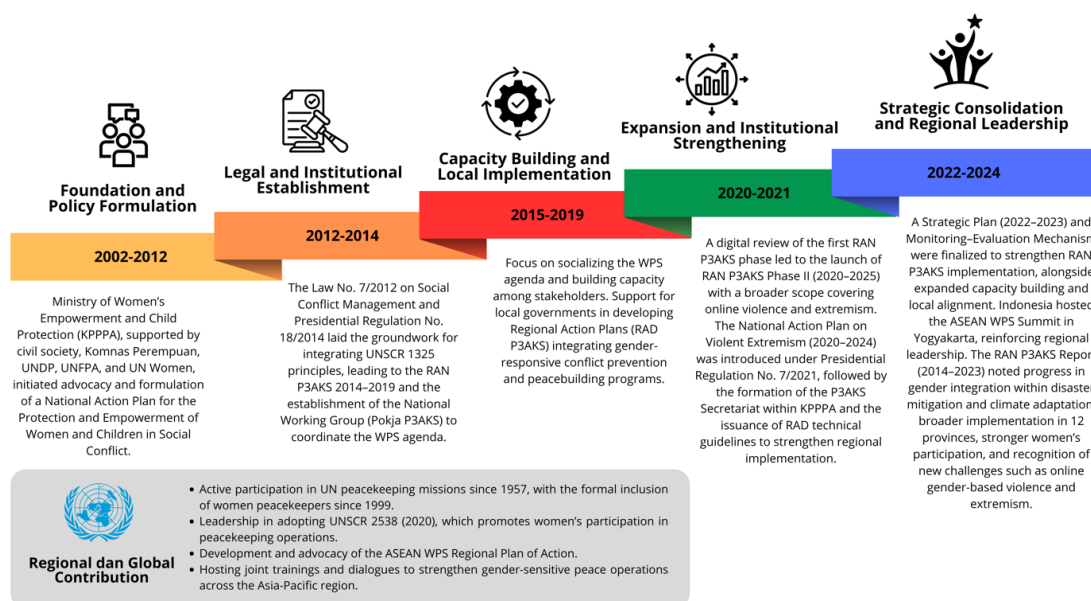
Foundation and Policy Formulation

2002-2012

Ministry of Women's Empowerment and Child Protection (KPPPA), supported by civil society, Komnas Perempuan, UNDP, UNFPA, and UN Women, initiated advocacy and formulation of a National Action Plan for the Protection and Empowerment of Women and Children in Social Conflict.

Legal and Institutional Establishment

2012-2014

The Law No. 7/2012 on Social Conflict Management and Presidential Regulation No. 18/2014 laid the groundwork for integrating UNSCR 1325 principles, leading to the RAN P3AKS 2014–2019 and the establishment of the National Working Group (Pokja P3AKS) to coordinate the WPS agenda.

Capacity Building and Local Implementation

2015-2019

Focus on socializing the WPS agenda and building capacity among stakeholders. Support for local governments in developing Regional Action Plans (RAD P3AKS) integrating gender-responsive conflict prevention and peacebuilding programs.

Expansion and Institutional Strengthening

2020-2021

A digital review of the first RAN P3AKS phase led to the launch of RAN P3AKS Phase II (2020–2025) with a broader scope covering online violence and extremism. The National Action Plan on Violent Extremism (2020–2024) was introduced under Presidential Regulation No. 7/2021, followed by the formation of the P3AKS Secretariat within KPPPA and the issuance of RAD technical guidelines to strengthen regional implementation.

Strategic Consolidation and Regional Leadership

2022-2024

A Strategic Plan (2022–2023) and Monitoring–Evaluation Mechanism were finalized to strengthen RAN P3AKS implementation, alongside expanded capacity building and local alignment. Indonesia hosted the ASEAN WPS Summit in Yogyakarta, reinforcing regional leadership. The RAN P3AKS Report (2014–2023) noted progress in gender integration within disaster mitigation and climate adaptation, broader implementation in 12 provinces, stronger women's participation, and recognition of new challenges such as online gender-based violence and extremism.

Regional dan Global Contribution

• Active participation in UN peacekeeping missions since 1957, with the formal inclusion of women peacekeepers since 1999.
• Leadership in adopting UNSCR 2538 (2020), which promotes women's participation in peacekeeping operations.
• Development and advocacy of the ASEAN WPS Regional Plan of Action.
• Hosting joint trainings and dialogues to strengthen gender-sensitive peace operations across the Asia-Pacific region.